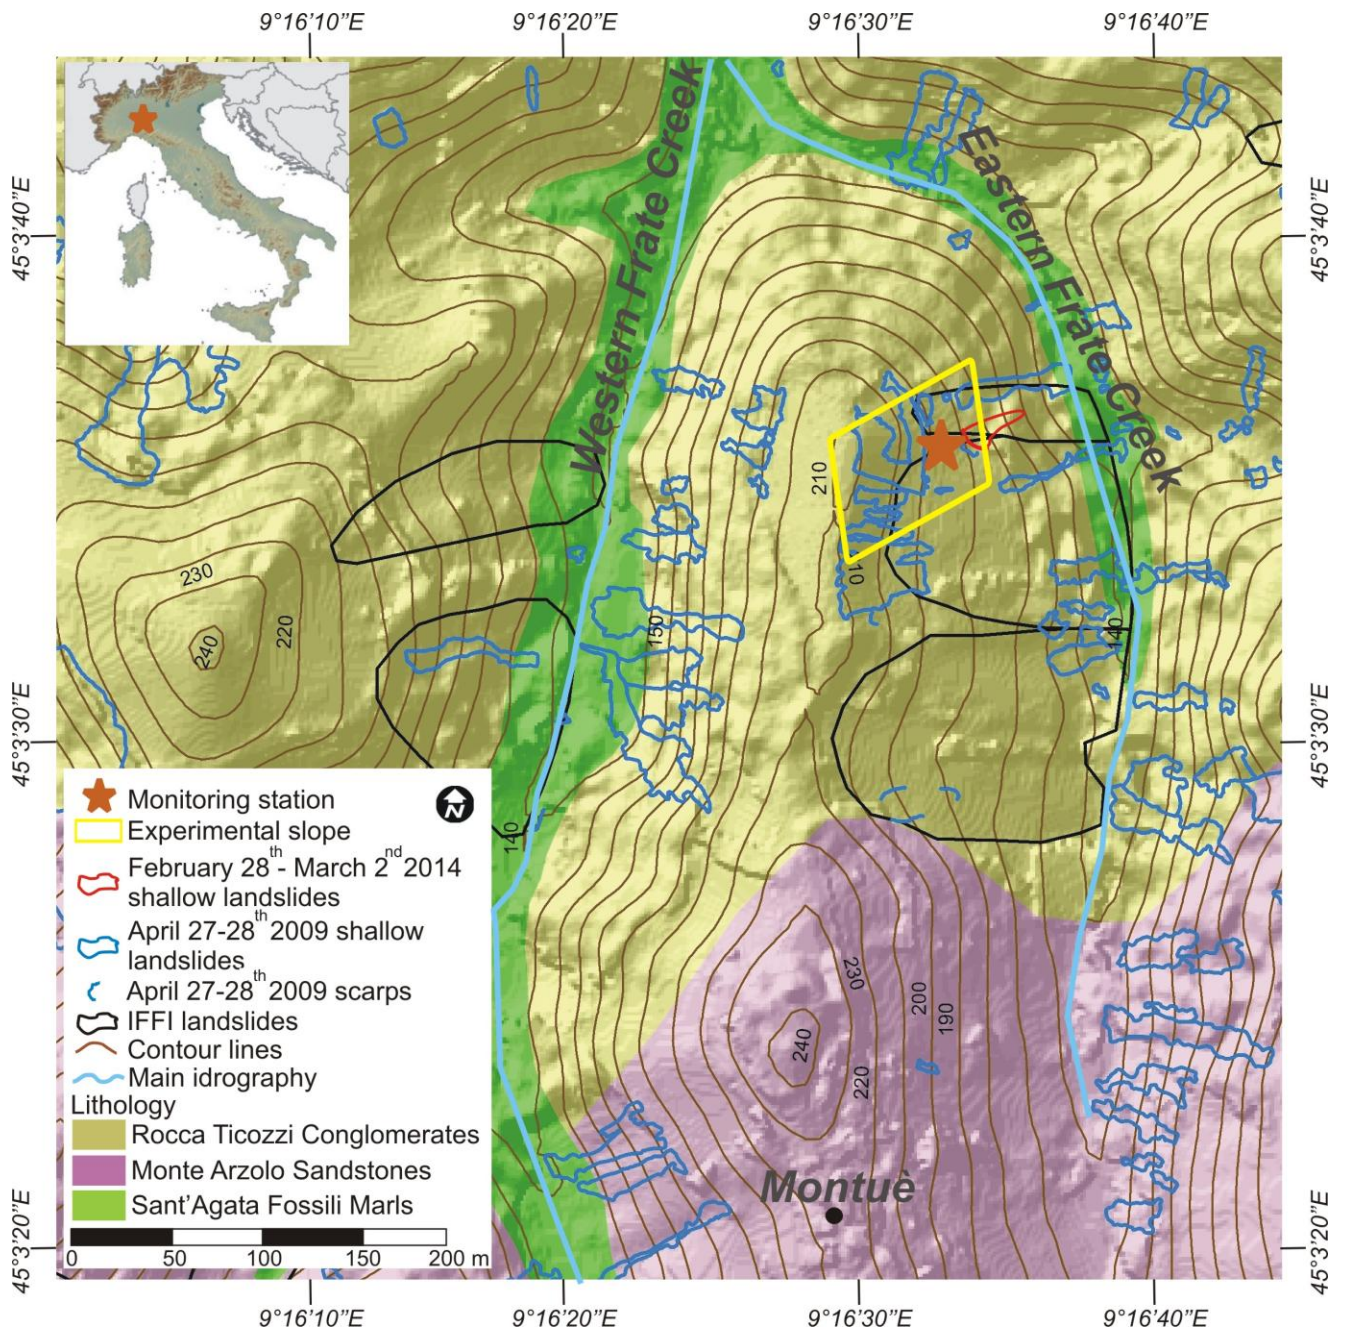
9°16'10"E
9°16'20"E
9°16'30"E
9°16'40"E

45°3'40"E
45°3'30"E
45°3'20"E

45°3'40"E
45°3'30"E
45°3'20"E

Western Frate Creek
Eastern Frate Creek

230
240
220
150
210
210
140
140
230
200
190
240
220

Montuè

Monitoring station
Experimental slope
February 28$^{th}$ - March 2$^{nd}$ 2014 shallow landslides
April 27-28$^{th}$ 2009 shallow landslides
April 27-28$^{th}$ 2009 scarps
IFFI landslides
Contour lines
Main idrography
Lithology
Rocca Ticozzi Conglomerates
Monte Arzolo Sandstones
Sant'Agata Fossili Marls

0 50 100 150 200 m

N

9°16'10"E
9°16'20"E
9°16'30"E
9°16'40"E